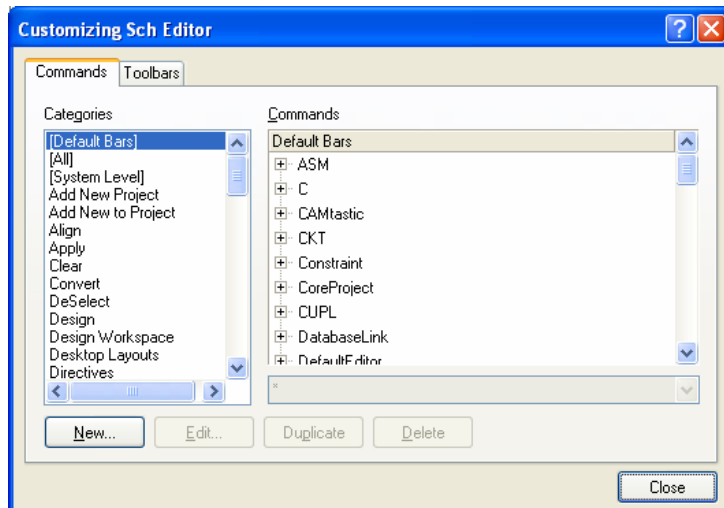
Customizing Sch Editor

Commands | Toolbars

Categories

[Default Bars]
[All]
[System Level]
Add New Project
Add New to Project
Align
Apply
Clear
Convert
DeSelect
Design
Design Workspace
Desktop Layouts
Directives

Commands

Default Bars
ASM
C
CAMtastic
CKT
Constraint
CoreProject
CUPL
DatabaseLink
DefaultEditor

*

New...
Edit...
Duplicate
Delete

Close